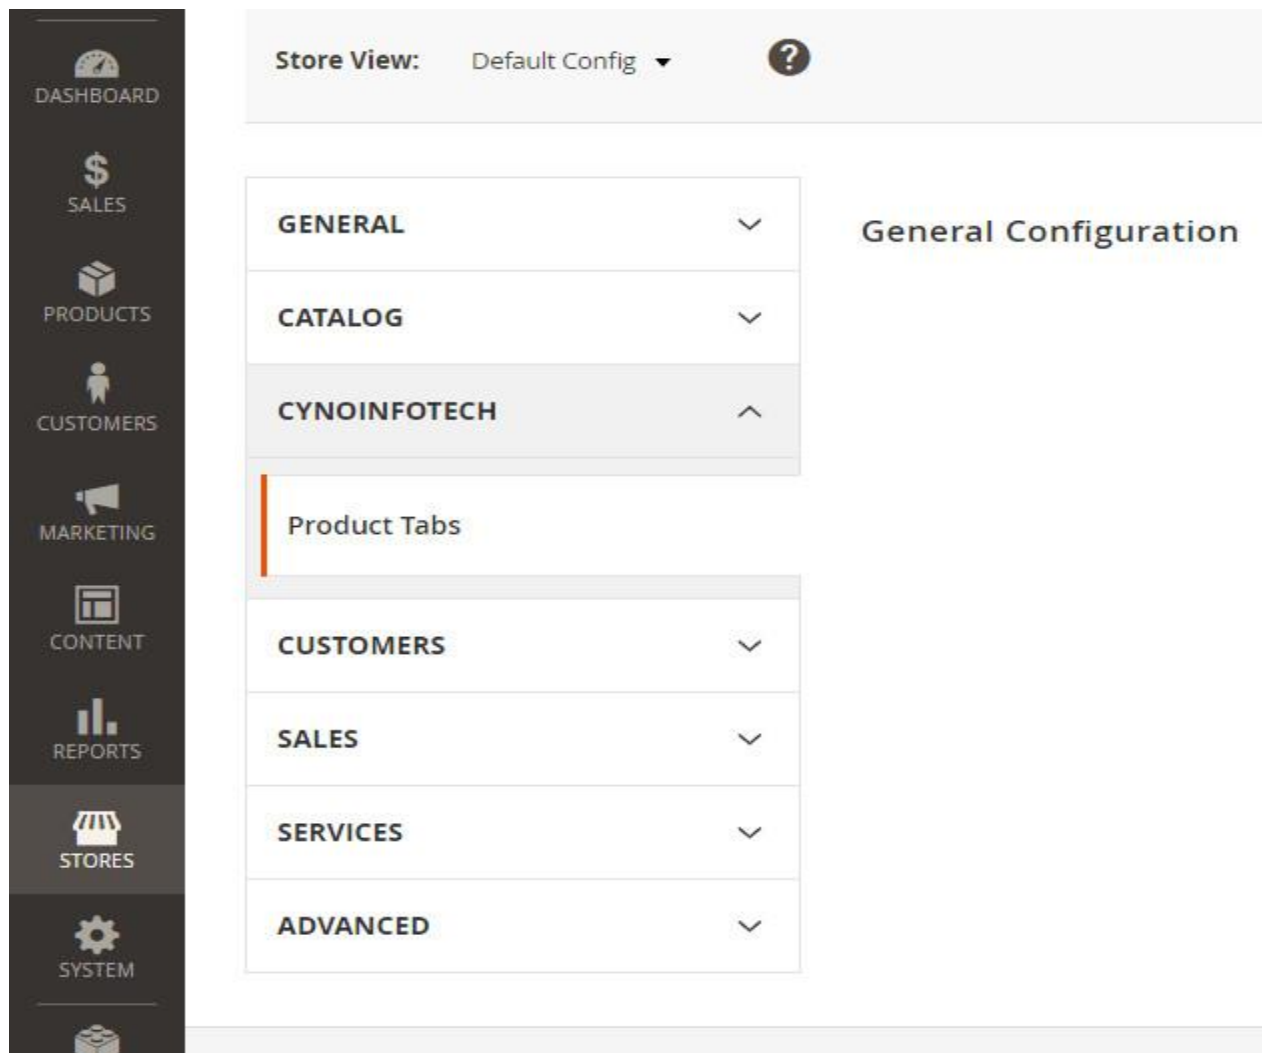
DASHBOARD
SALES
PRODUCTS
CUSTOMERS
MARKETING
CONTENT
REPORTS
STORES
SYSTEM

Store View: Default Config

GENERAL
CATALOG
CYNOINFOTECH
Product Tabs
CUSTOMERS
SALES
SERVICES
ADVANCED

General Configuration